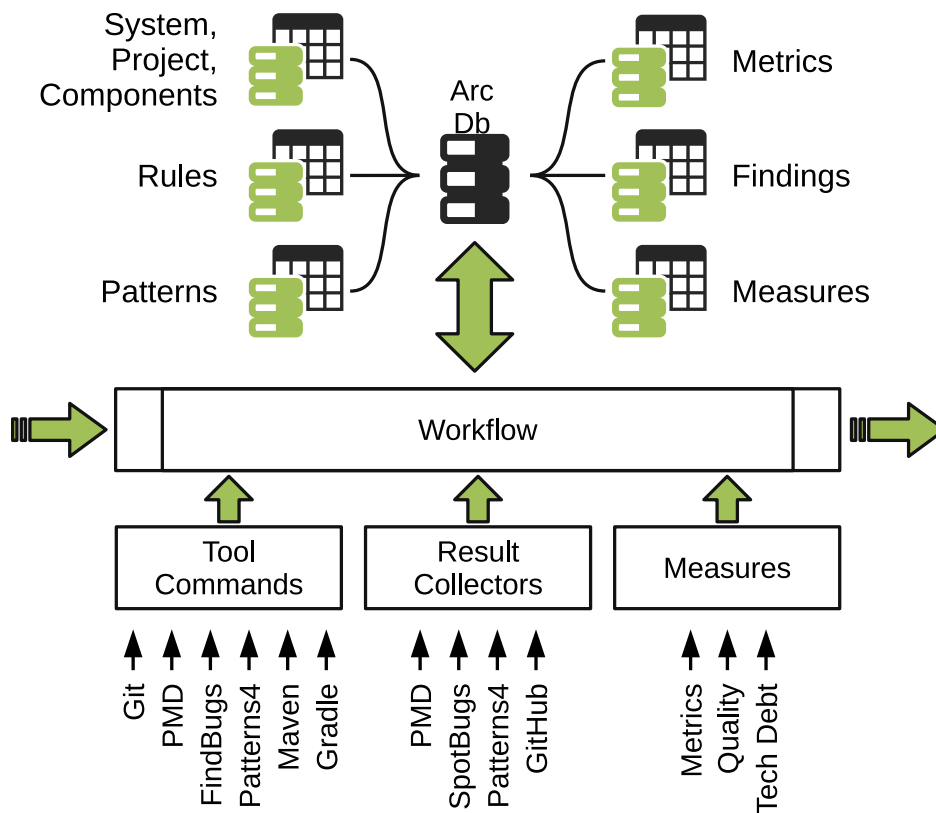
System, Project, Components

Rules

Patterns

Arc Db

Metrics

Findings

Measures

Workflow

Tool Commands

Result Collectors

Measures

Git
PMD
FindBugs
Patterns4
Maven
Gradle

PMD
SpotBugs
Patterns4
GitHub

Metrics
Quality
Tech Debt